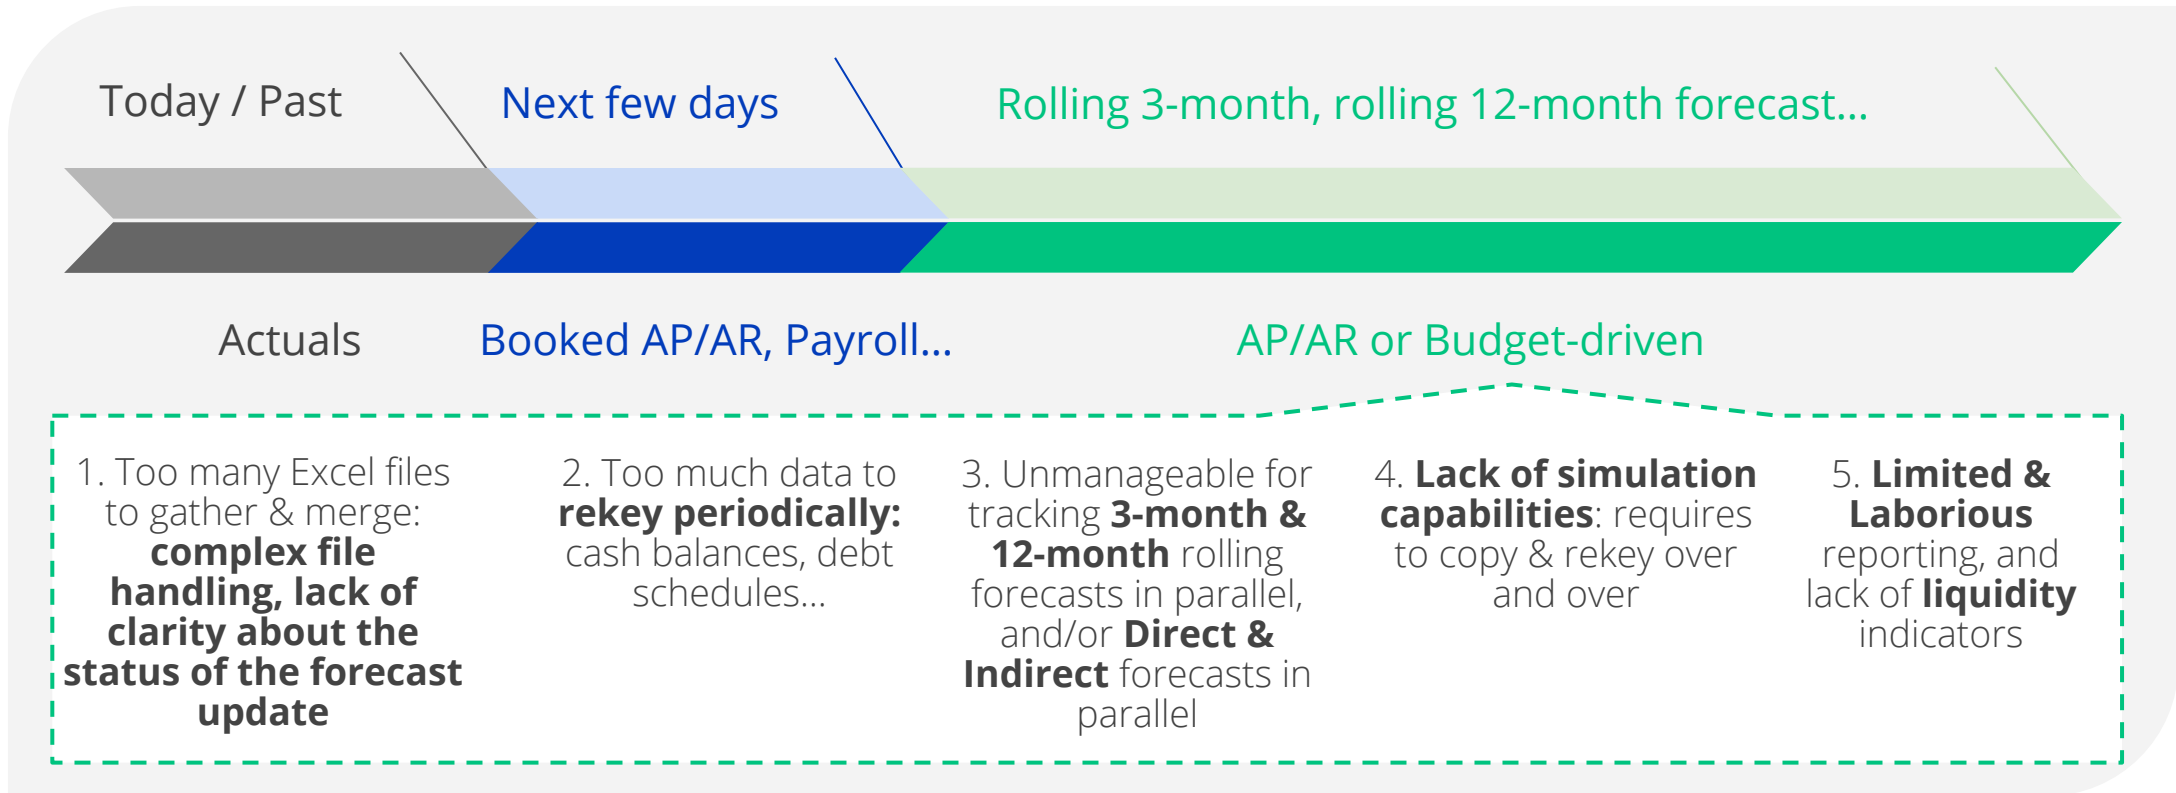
Today / Past

Next few days

Rolling 3-month, rolling 12-month forecast...

Actuals

Booked AP/AR, Payroll...

AP/AR or Budget-driven

1. Too many Excel files to gather & merge: **complex file handling, lack of clarity about the status of the forecast update**

2. Too much data to **rekey periodically:** cash balances, debt schedules...

3. Unmanageable for tracking **3-month & 12-month** rolling forecasts in parallel, and/or **Direct & Indirect** forecasts in parallel

4. **Lack of simulation capabilities**: requires to copy & rekey over and over

5. **Limited & Laborious** reporting, and lack of **liquidity** indicators